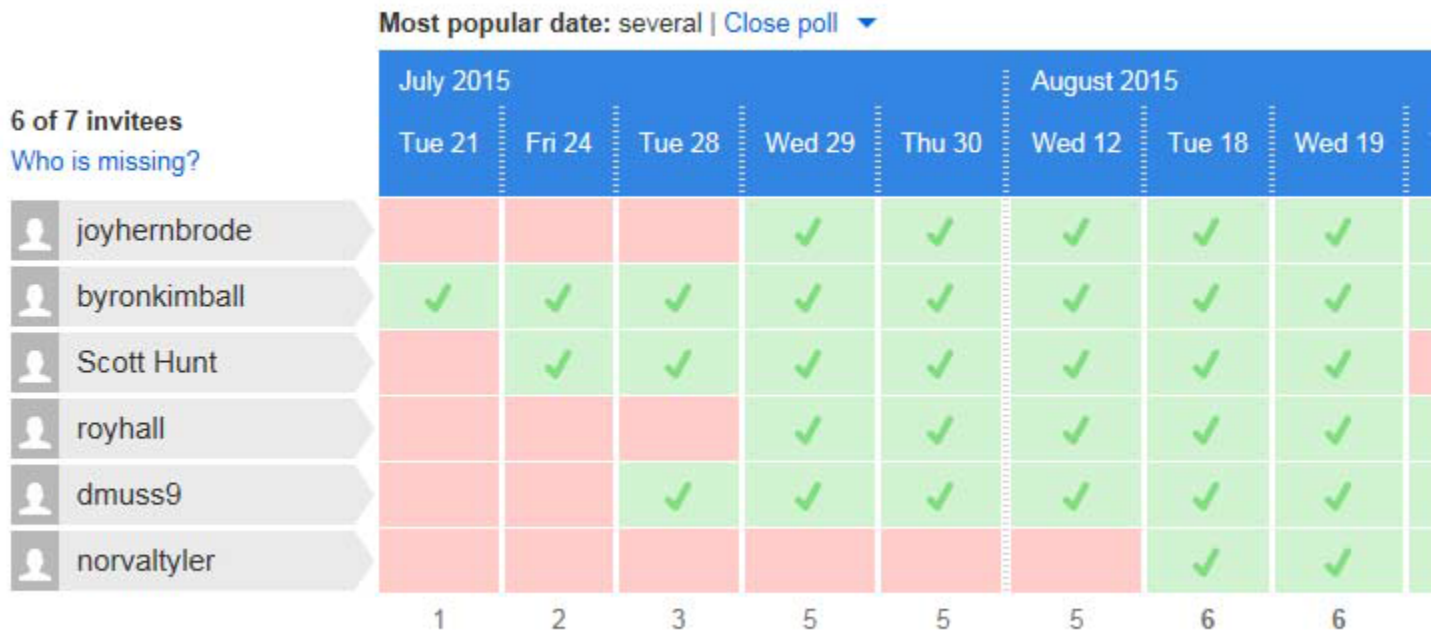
Most popular date: several | Close poll

| 6 of 7 invitees Who is missing? | July 2015 Tue 21 | Fri 24 | Tue 28 | Wed 29 | Thu 30 | August 2015 Wed 12 | Tue 18 | Wed 19 |
|---|---|---|---|---|---|---|---|---|
| joyhernbrode | | | | ✓ | ✓ | ✓ | ✓ | ✓ |
| byronkimball | ✓ | ✓ | ✓ | ✓ | ✓ | ✓ | ✓ | ✓ |
| Scott Hunt | | ✓ | ✓ | ✓ | ✓ | ✓ | ✓ | ✓ |
| royhall | | | | ✓ | ✓ | ✓ | ✓ | ✓ |
| dmuss9 | | | ✓ | ✓ | ✓ | ✓ | ✓ | ✓ |
| norvaltyler | | | | | | | ✓ | ✓ |
| | 1 | 2 | 3 | 5 | 5 | 5 | 6 | 6 |